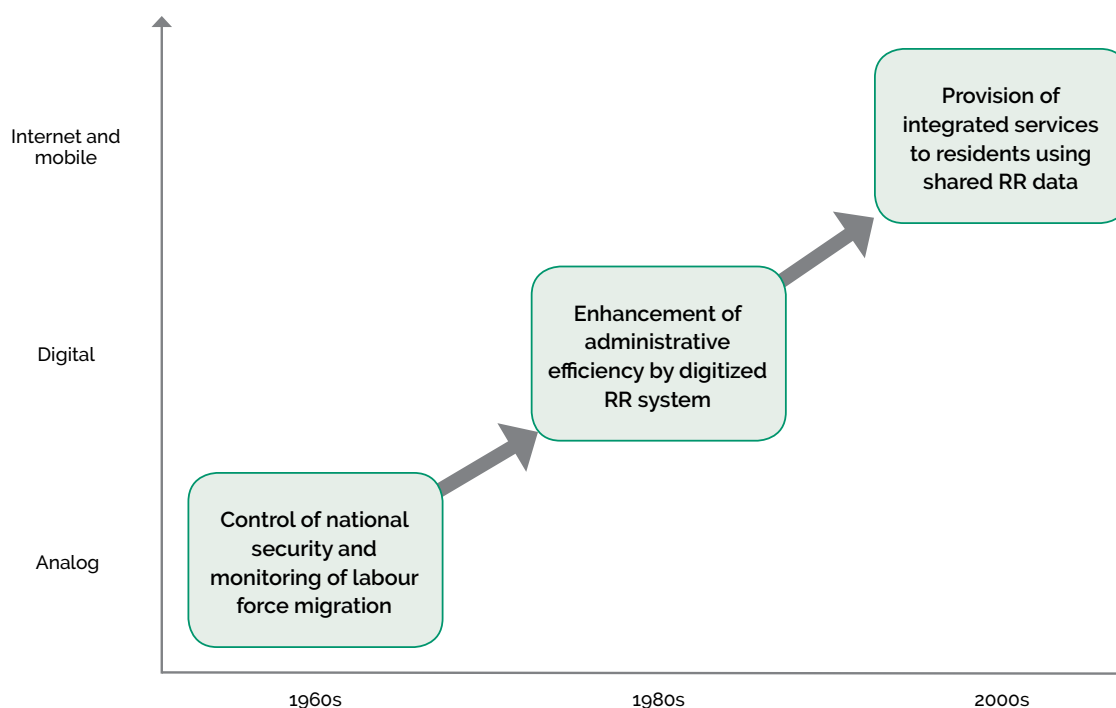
Internet and mobile

Digital

Analog

Provision of integrated services to residents using shared RR data

Enhancement of administrative efficiency by digitized RR system

Control of national security and monitoring of labour force migration

1960s

1980s

2000s